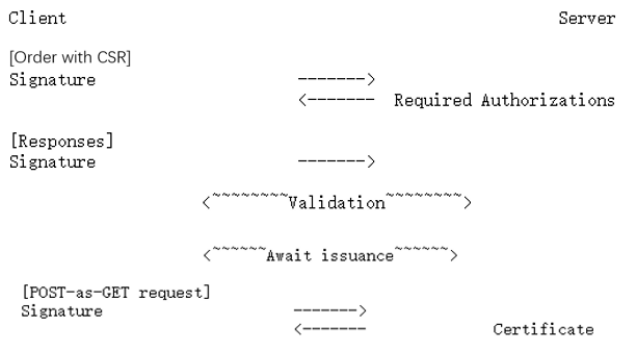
Client Server

[Order with CSR]
Signature -------->
<-------- Required Authorizations

[Responses]
Signature -------->

<~~~~~~~~Validation~~~~~~~~>

<~~~~~~Await issuance~~~~~~>

[POST-as-GET request]
Signature -------->
<-------- Certificate